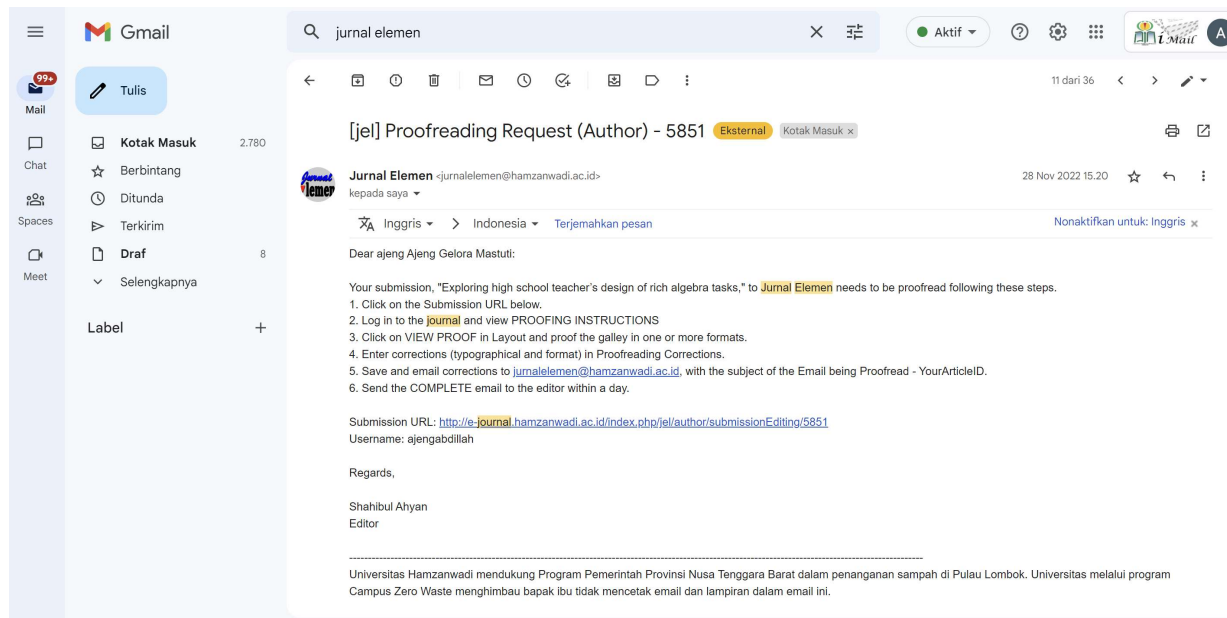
Gmail

jurnal elemen

Aktif

A

99+
Mail

Chat

Spaces

Meet

Tulis

Kotak Masuk 2.780
Berbintang
Ditunda
Terkirim
Draf 8
Selengkapnya

Label +

11 dari 36

[jel] Proofreading Request (Author) - 5851 Eksternal Kotak Masuk ×

Jurnal Elemen <jurnalelemen@hamzanwadi.ac.id>
kepada saya

28 Nov 2022 15.20

Inggris > Indonesia Terjemahkan pesan

Nonaktifkan untuk: Inggris ×

Dear ajeng Ajeng Gelora Mastuti:

Your submission, "Exploring high school teacher's design of rich algebra tasks," to Jurnal Elemen needs to be proofread following these steps.
1. Click on the Submission URL below.
2. Log in to the journal and view PROOFING INSTRUCTIONS
3. Click on VIEW PROOF in Layout and proof the galley in one or more formats.
4. Enter corrections (typographical and format) in Proofreading Corrections.
5. Save and email corrections to jurnalelemen@hamzanwadi.ac.id, with the subject of the Email being Proofread - YourArticleID.
6. Send the COMPLETE email to the editor within a day.

Submission URL: http://e-journal.hamzanwadi.ac.id/index.php/jel/author/submissionEditing/5851
Username: ajengabdillah

Regards,

Shahibul Ahyan
Editor

------------------------------------------------------------------------------------------------

Universitas Hamzanwadi mendukung Program Pemerintah Provinsi Nusa Tenggara Barat dalam penanganan sampah di Pulau Lombok. Universitas melalui program Campus Zero Waste menghimbau bapak ibu tidak mencetak email dan lampiran dalam email ini.